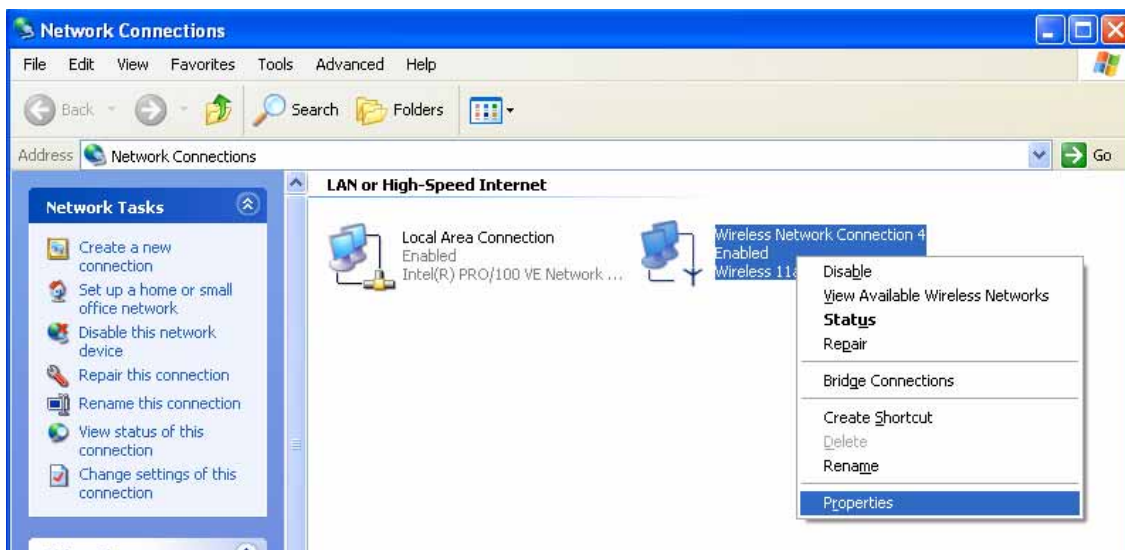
Network Connections

File Edit View Favorites Tools Advanced Help

Back Search Folders

Address Network Connections Go

Network Tasks

Create a new connection
Set up a home or small office network
Disable this network device
Repair this connection
Rename this connection
View status of this connection
Change settings of this connection

LAN or High-Speed Internet

Local Area Connection
Enabled
Intel(R) PRO/100 VE Network ...

Wireless Network Connection 4
Enabled
Wireless 11a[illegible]

Disable
View Available Wireless Networks
Status
Repair
Bridge Connections
Create Shortcut
Delete
Rename
Properties